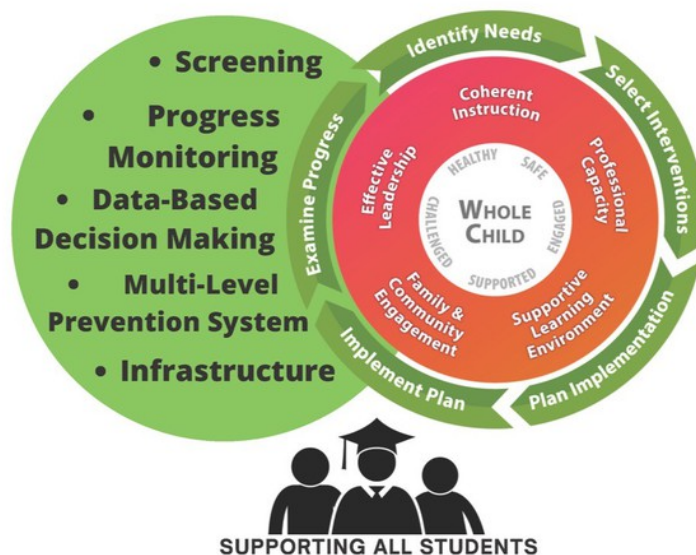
• Screening

• Progress Monitoring

• Data-Based Decision Making

• Multi-Level Prevention System

• Infrastructure

Identify Needs

Select Interventions

Plan Implementation

Implement Plan

Examine Progress

Coherent Instruction

Professional Capacity

Supportive Learning Environment

Family & Community Engagement

Effective Leadership

HEALTHY

SAFE

ENGAGED

SUPPORTED

CHALLENGED

WHOLE CHILD

SUPPORTING ALL STUDENTS